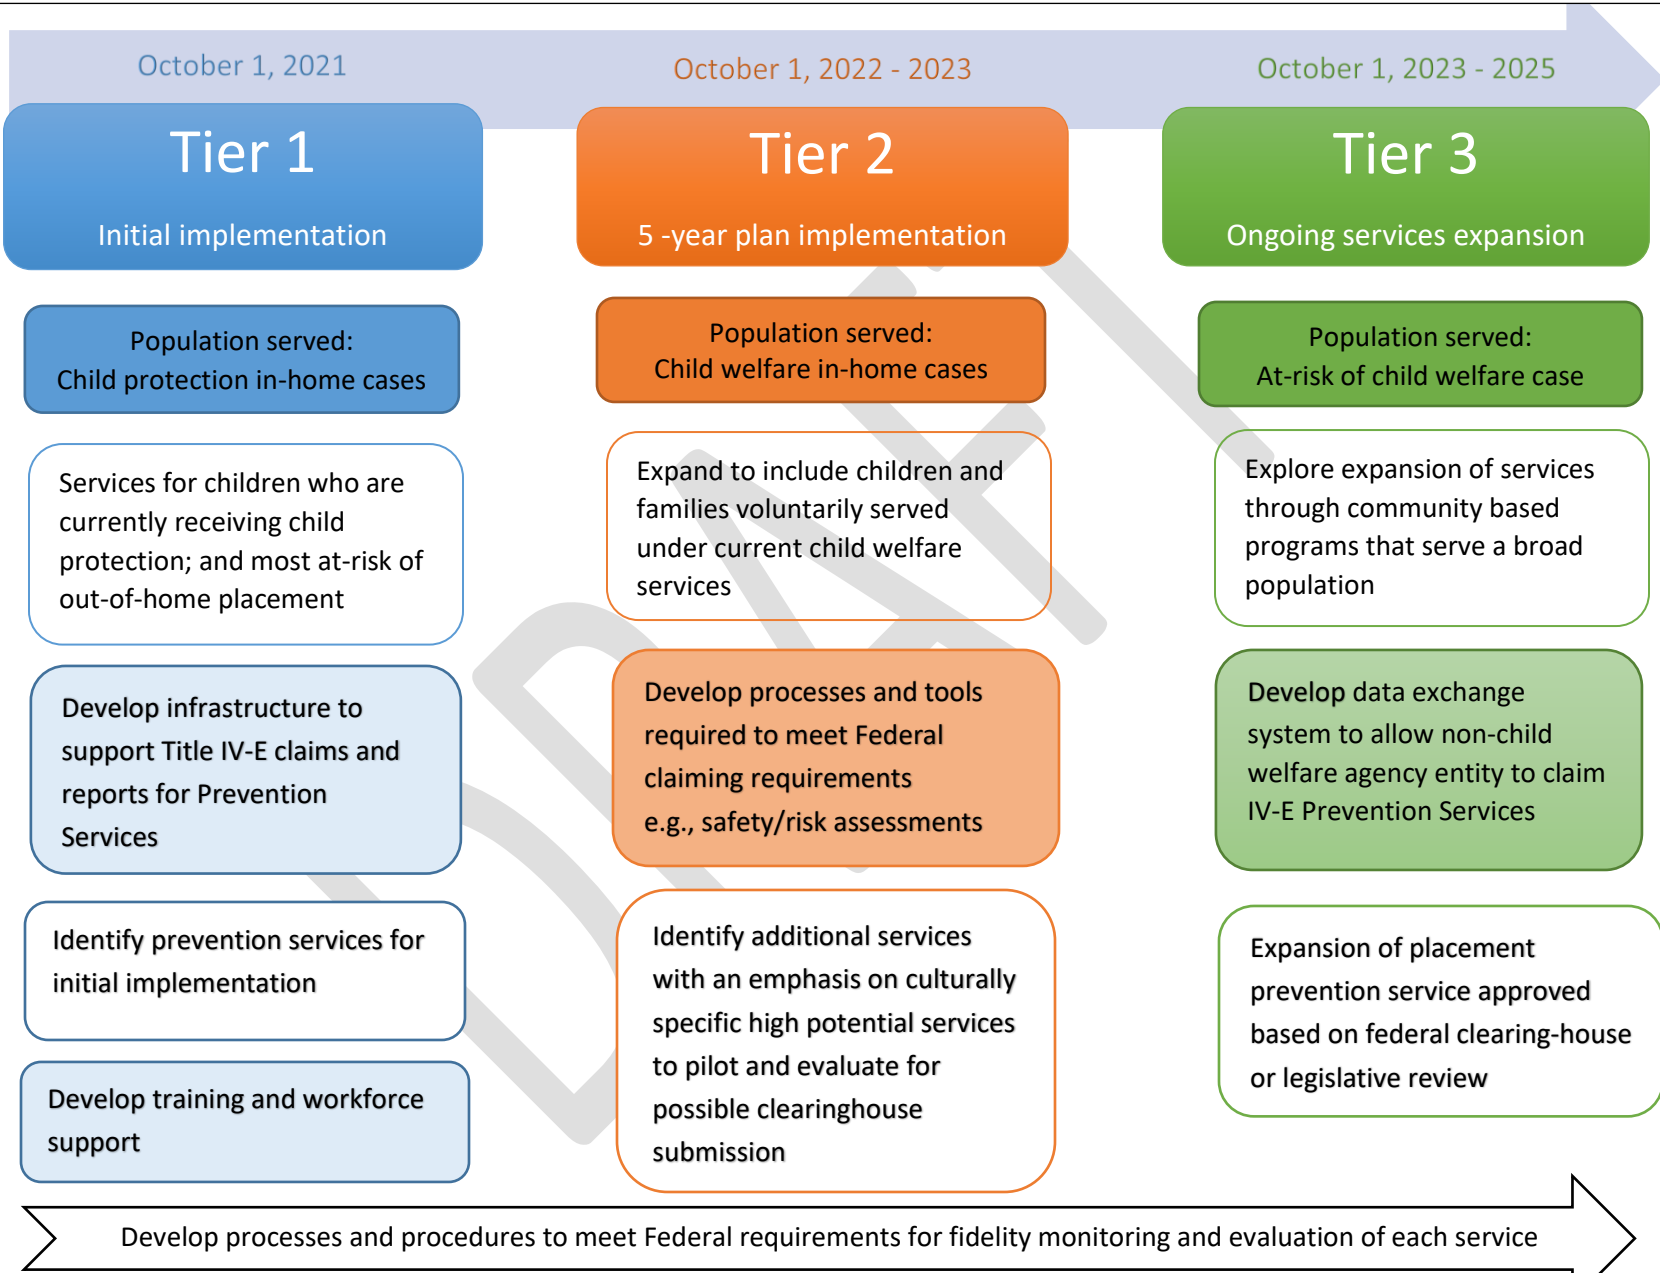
October 1, 2021

Tier 1

Initial implementation

Population served:
Child protection in-home cases

Services for children who are currently receiving child protection; and most at-risk of out-of-home placement

Develop infrastructure to support Title IV-E claims and reports for Prevention Services

Identify prevention services for initial implementation

Develop training and workforce support

October 1, 2022 - 2023

Tier 2

5 -year plan implementation

Population served:
Child welfare in-home cases

Expand to include children and families voluntarily served under current child welfare services

Develop processes and tools required to meet Federal claiming requirements e.g., safety/risk assessments

Identify additional services with an emphasis on culturally specific high potential services to pilot and evaluate for possible clearinghouse submission

October 1, 2023 - 2025

Tier 3

Ongoing services expansion

Population served:
At-risk of child welfare case

Explore expansion of services through community based programs that serve a broad population

Develop data exchange system to allow non-child welfare agency entity to claim IV-E Prevention Services

Expansion of placement prevention service approved based on federal clearing-house or legislative review

Develop processes and procedures to meet Federal requirements for fidelity monitoring and evaluation of each service

DRAFT